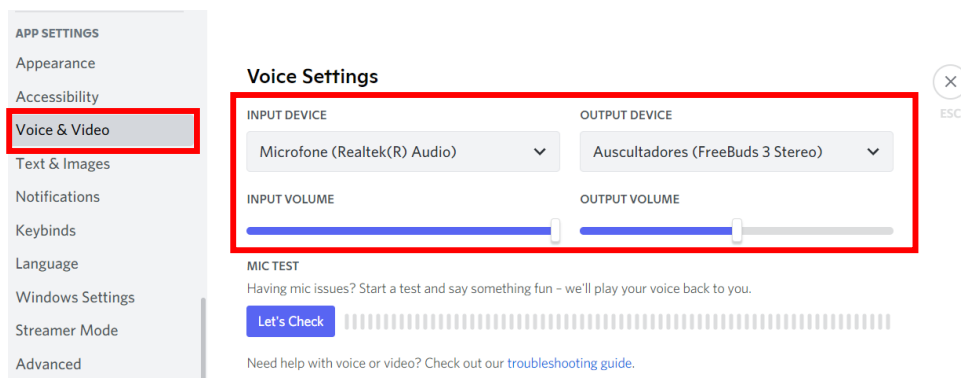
APP SETTINGS
Appearance
Accessibility
Voice & Video
Text & Images
Notifications
Keybinds
Language
Windows Settings
Streamer Mode
Advanced

Voice Settings

ESC

INPUT DEVICE
Microfone (Realtek(R) Audio)

OUTPUT DEVICE
Auscultadores (FreeBuds 3 Stereo)

INPUT VOLUME

OUTPUT VOLUME

MIC TEST
Having mic issues? Start a test and say something fun – we'll play your voice back to you.

Let's Check

Need help with voice or video? Check out our troubleshooting guide.